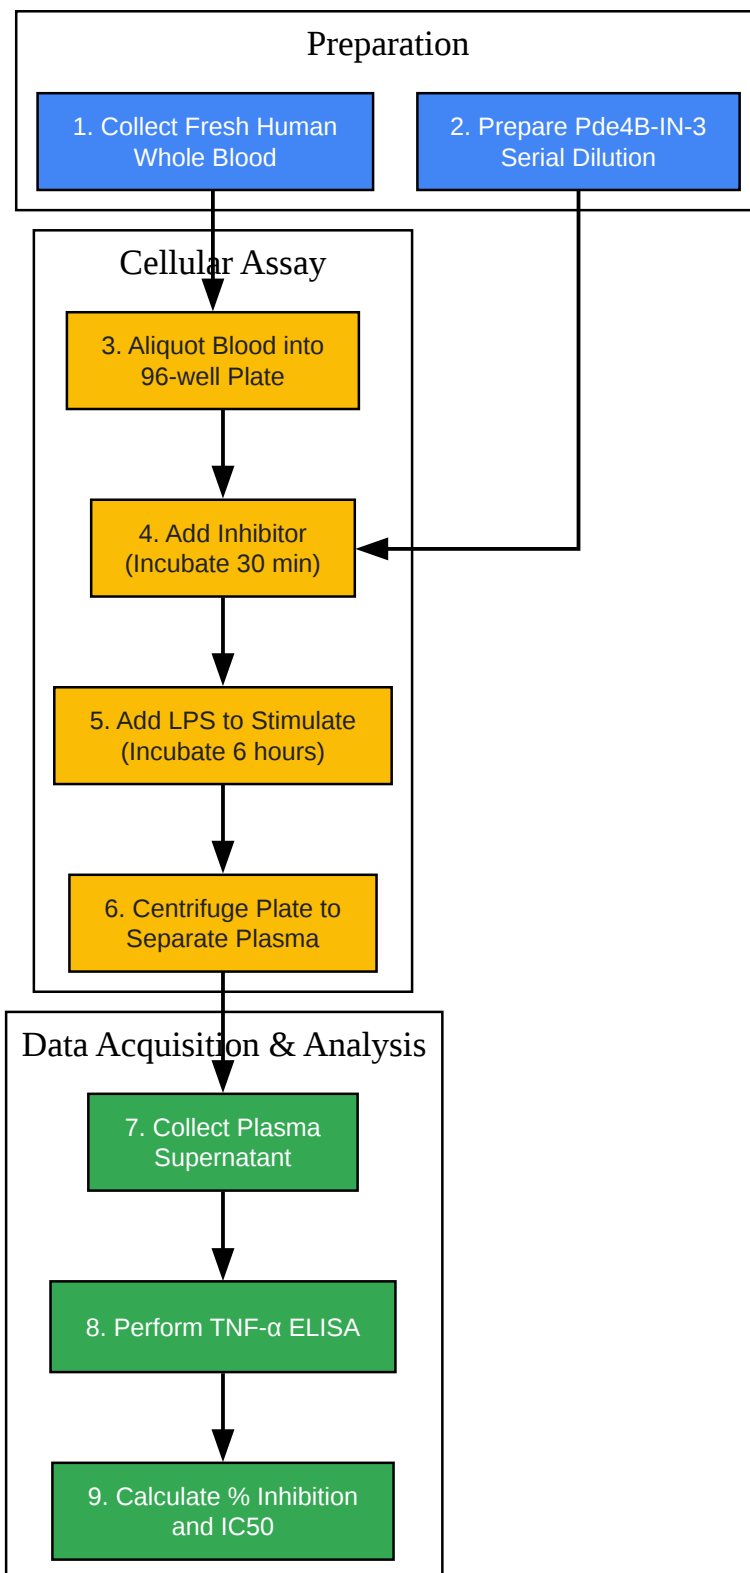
Preparation

1. Collect Fresh Human Whole Blood

2. Prepare Pde4B-IN-3 Serial Dilution

Cellular Assay

3. Aliquot Blood into 96-well Plate

4. Add Inhibitor (Incubate 30 min)

5. Add LPS to Stimulate (Incubate 6 hours)

6. Centrifuge Plate to Separate Plasma

Data Acquisition & Analysis

7. Collect Plasma Supernatant

8. Perform TNF-α ELISA

9. Calculate % Inhibition and IC50